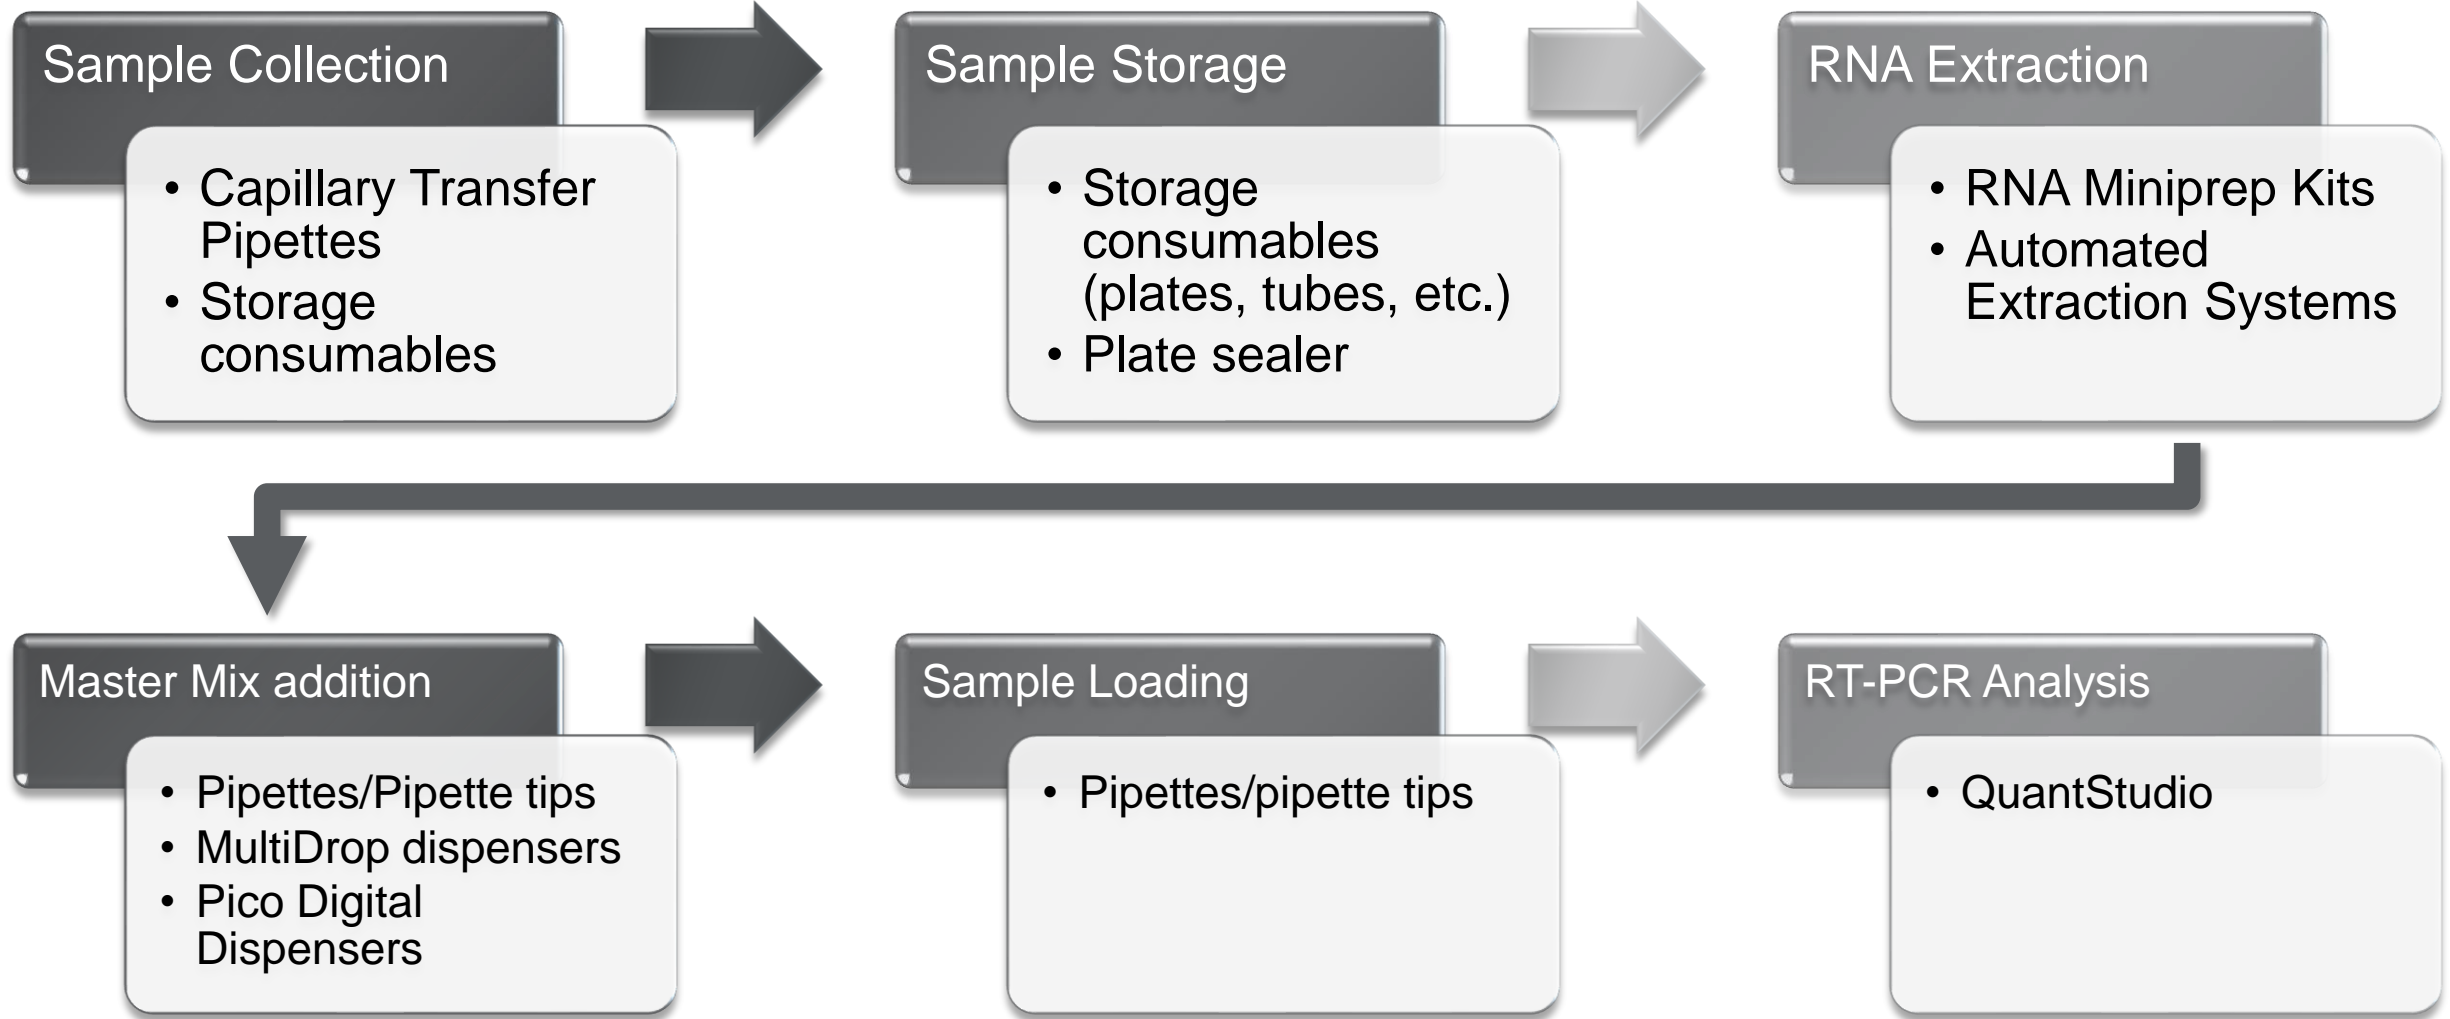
Sample Collection

• Capillary Transfer Pipettes
• Storage consumables

Sample Storage

• Storage consumables (plates, tubes, etc.)
• Plate sealer

RNA Extraction

• RNA Miniprep Kits
• Automated Extraction Systems

Master Mix addition

• Pipettes/Pipette tips
• MultiDrop dispensers
• Pico Digital Dispensers

Sample Loading

• Pipettes/pipette tips

RT-PCR Analysis

• QuantStudio